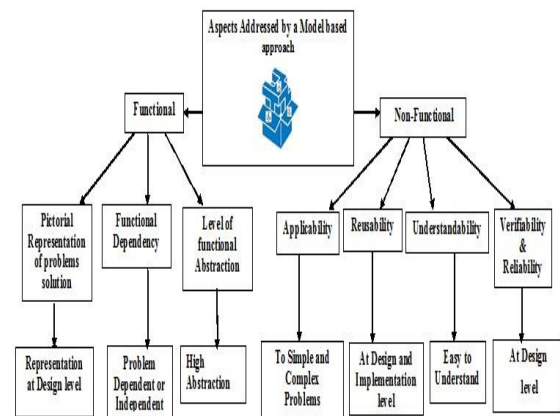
Aspects Addressed by a Model based approach

Functional

Non-Functional

Pictorial Representation of problems solution

Functional Dependency

Level of functional Abstraction

Applicability

Reusability

Understandability

Verifiability & Reliability

Representation at Design level

Problem Dependent or Independent

High Abstraction

To Simple and Complex Problems

At Design and Implementation level

Easy to Understand

At Design level